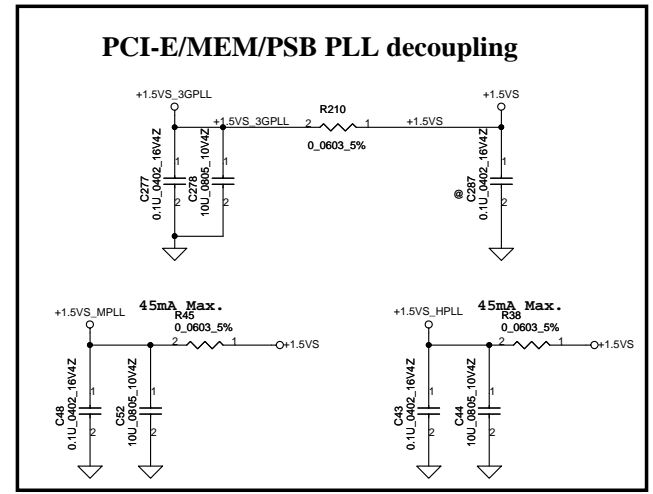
PCI-E/MEM/PSB PLL decoupling

+1.5VS_3GPLL

+1.5VS_3GPLL

R210

2 1

0_0603_5%

+1.5VS

+1.5VS

1
2
C277
0.1U_0402_16V4Z

1
2
C278
10U_0805_10V4Z

1
2
@
C287
0.1U_0402_16V4Z

+1.5VS_MPLL

45mA Max.

R45

0_0603_5%

2 1

+1.5VS

1
2
C48
0.1U_0402_16V4Z

1
2
C52
10U_0805_10V4Z

+1.5VS_HPLL

45mA Max.

R38

0_0603_5%

2 1

+1.5VS

1
2
C43
0.1U_0402_16V4Z

1
2
C44
10U_0805_10V4Z